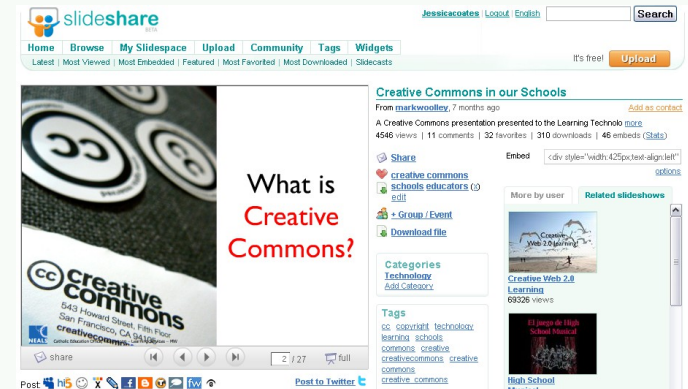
slideshare BETA

Jessicacoates | Logout | English

Search

Home | Browse | My Slidespace | Upload | Community | Tags | Widgets

Latest | Most Viewed | Most Embedded | Featured | Most Favorited | Most Downloaded | Slidecasts

It's free! Upload

What is Creative Commons?

creative commons
543 Howard Street, Fifth Floor
San Francisco, CA 94105

share

2 / 27

full

Post:

Post to Twitter

Creative Commons in our Schools

From markwoolley, 7 months ago

Add as contact

A Creative Commons presentation presented to the Learning Technolo more

4546 views | 11 comments | 32 favorites | 310 downloads | 46 embeds (Stats)

Share

Embed <div style="width:425px;text-align:left"

options

creative commons schools educators (8) edit

+ Group / Event

Download file

Categories
Technology
Add Category

Tags
cc copyright technology learning schools commons creative creativecommons creative commons creative_commons

More by user

Related slideshows

Creative Web 2.0 Learning

Creative Web 2.0 Learning
69326 views

El juego de High School Musical

High School